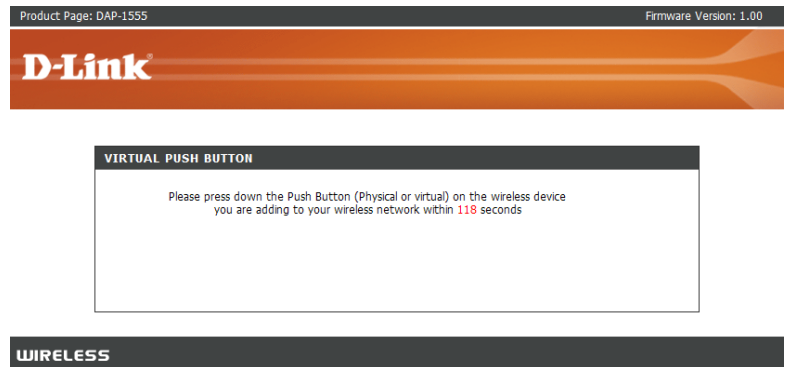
Product Page: DAP-1555

Firmware Version: 1.00

D-Link

VIRTUAL PUSH BUTTON

Please press down the Push Button (Physical or virtual) on the wireless device you are adding to your wireless network within 118 seconds

WIRELESS